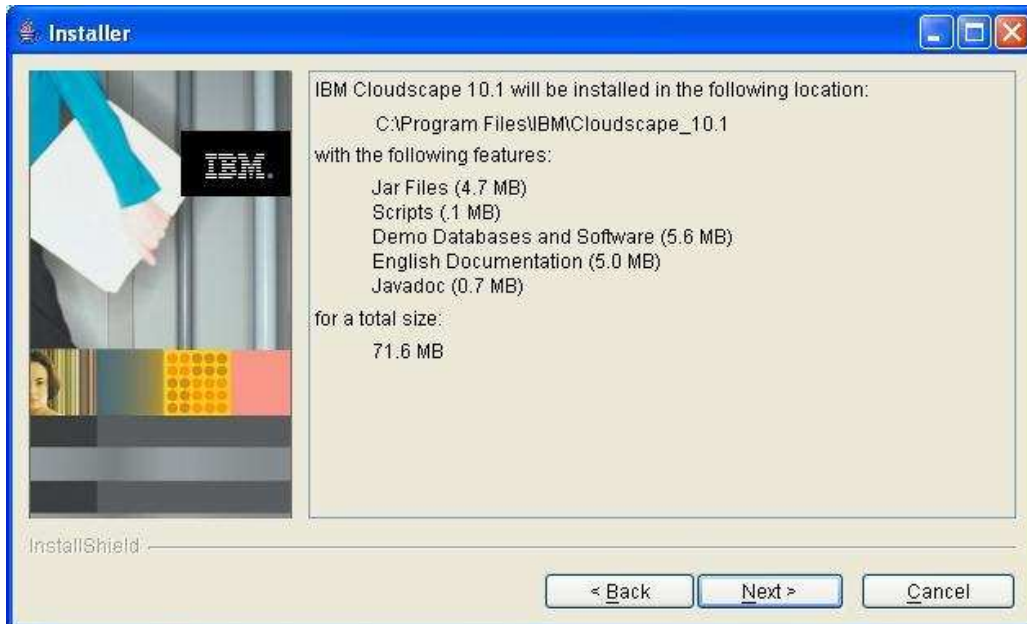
Installer

IBM.

IBM Cloudscape 10.1 will be installed in the following location:

C:\Program Files\IBM\Cloudscape_10.1

with the following features:

Jar Files (4.7 MB)
Scripts (.1 MB)
Demo Databases and Software (5.6 MB)
English Documentation (5.0 MB)
Javadoc (0.7 MB)

for a total size:

71.6 MB

InstallShield

< Back
Next >
Cancel